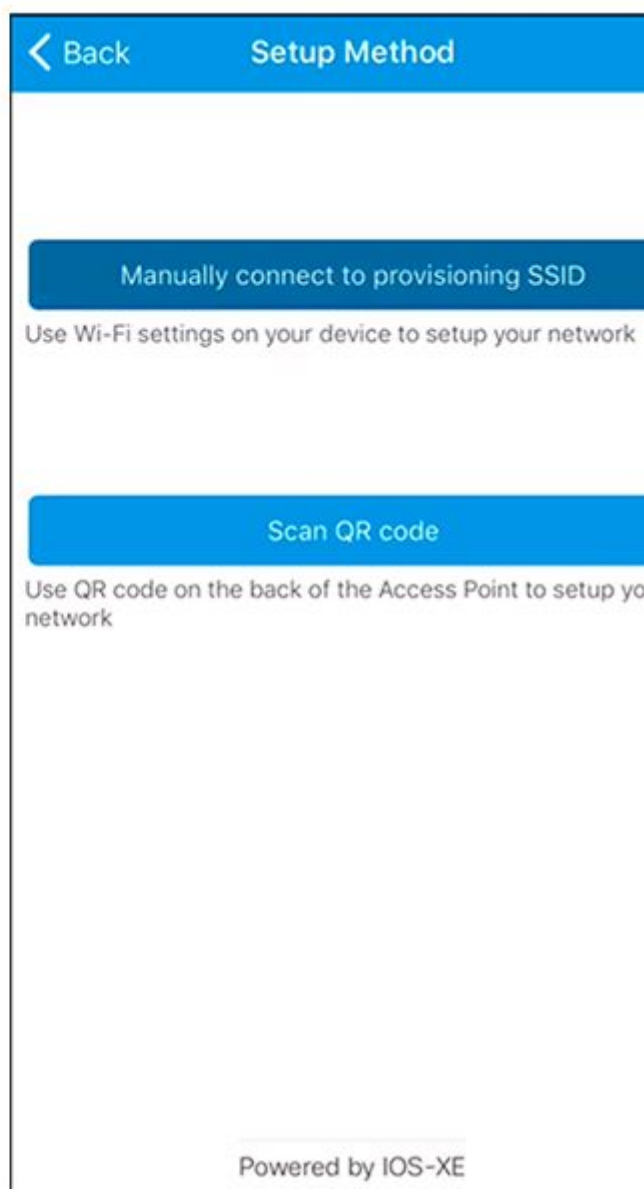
Back

Setup Method

Manually connect to provisioning SSID

Use Wi-Fi settings on your device to setup your network

Scan QR code

Use QR code on the back of the Access Point to setup yo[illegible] network

Powered by IOS-XE